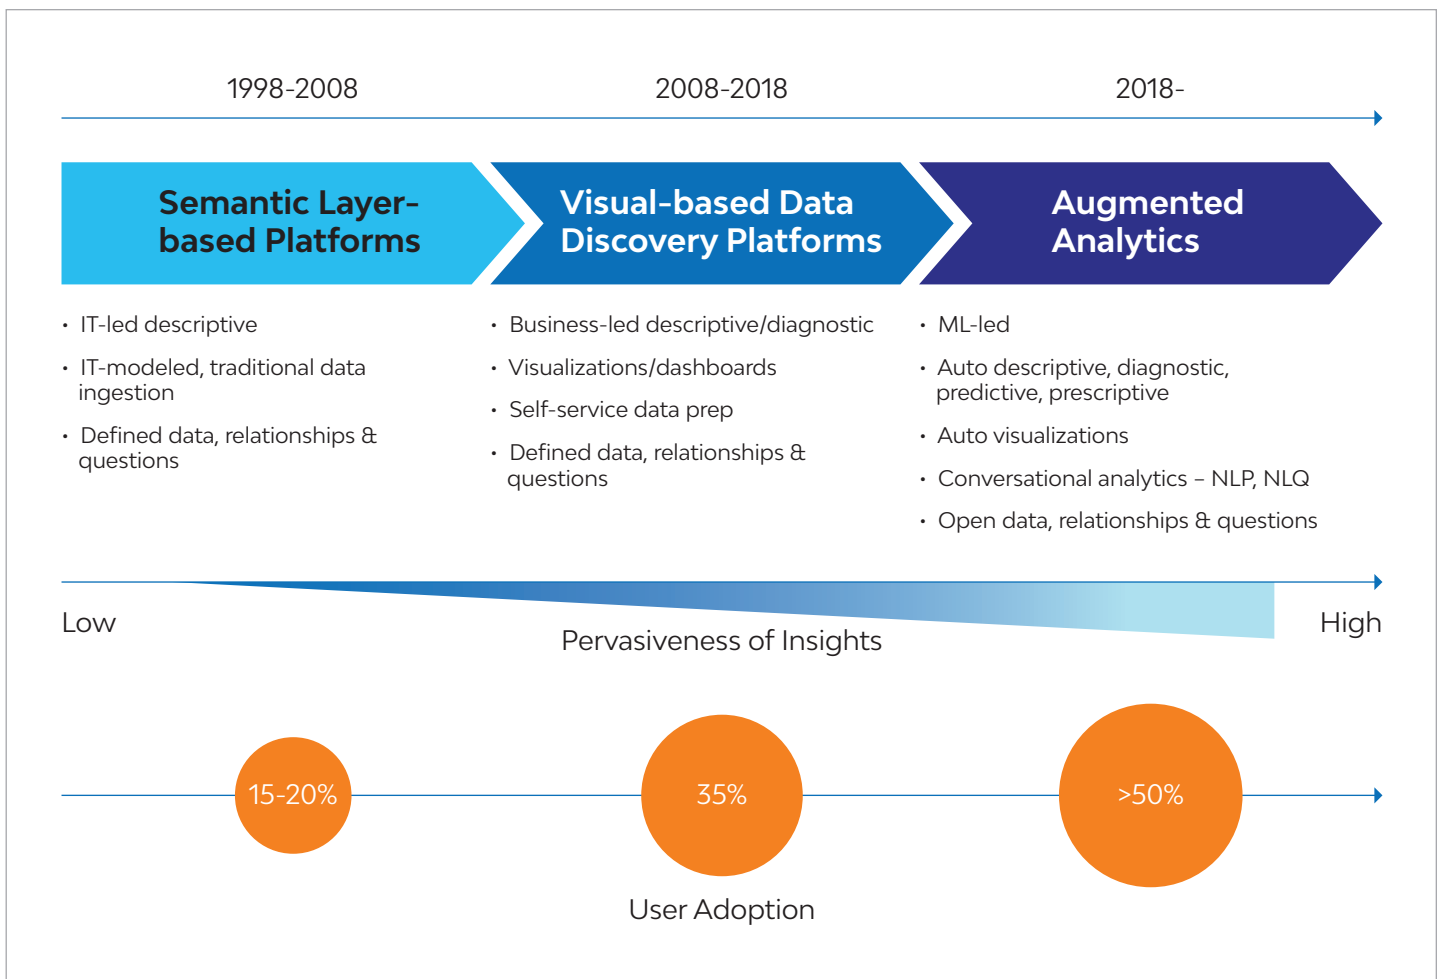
1998-2008

2008-2018

2018-

Semantic Layer-based Platforms

- IT-led descriptive
- IT-modeled, traditional data ingestion
- Defined data, relationships & questions

Visual-based Data Discovery Platforms

- Business-led descriptive/diagnostic
- Visualizations/dashboards
- Self-service data prep
- Defined data, relationships & questions

Augmented Analytics

- ML-led
- Auto descriptive, diagnostic, predictive, prescriptive
- Auto visualizations
- Conversational analytics – NLP, NLQ
- Open data, relationships & questions

Low

Pervasiveness of Insights

High

15-20%

35%

>50%

User Adoption